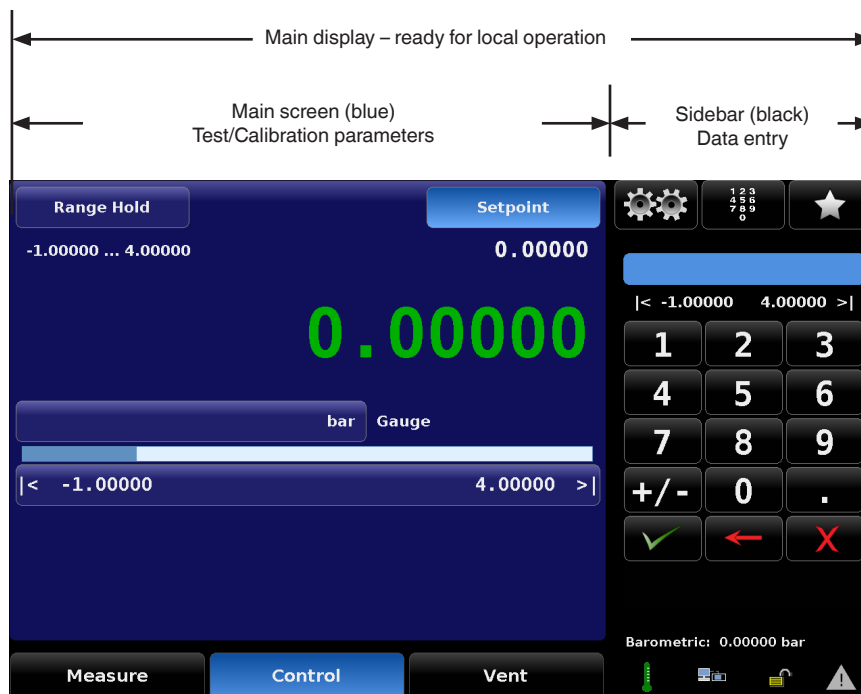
Main display – ready for local operation

Main screen (blue)
Test/Calibration parameters

Sidebar (black)
Data entry

Range Hold

Setpoint

-1.00000 ... 4.00000

0.00000

0.00000

bar

Gauge

|< -1.00000

4.00000 >|

1 2 3
4 5 6
7 8 9
0

|< -1.00000

4.00000 >|

1

2

3

4

5

6

7

8

9

+/-

0

.

Barometric: 0.00000 bar

Measure

Control

Vent